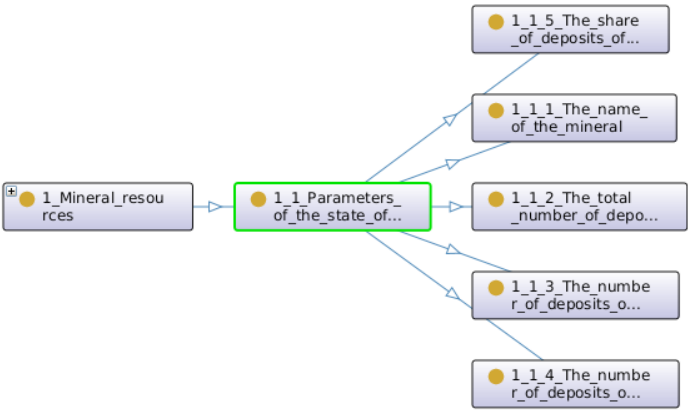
1_Mineral_resources

1_1_Parameters_of_the_state_of...

1_1_5_The_share_of_deposits_of...

1_1_1_The_name_of_the_mineral

1_1_2_The_total_number_of_depo...

1_1_3_The_number_of_deposits_o...

1_1_4_The_number_of_deposits_o...